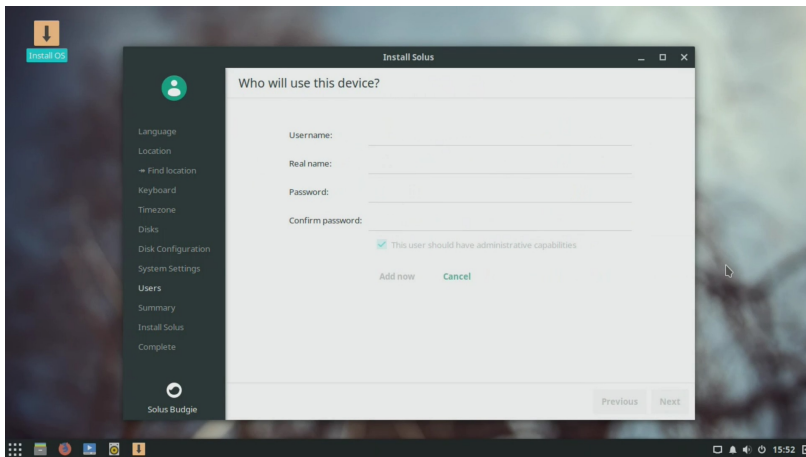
Install OS

Install Solus

Language
Location
→ Find location
Keyboard
Timezone
Disks
Disk Configuration
System Settings
Users
Summary
Install Solus
Complete

Solus Budgie

Who will use this device?

Username:
Real name:
Password:
Confirm password:

This user should have administrative capabilities

Add now
Cancel

Previous
Next

15:52